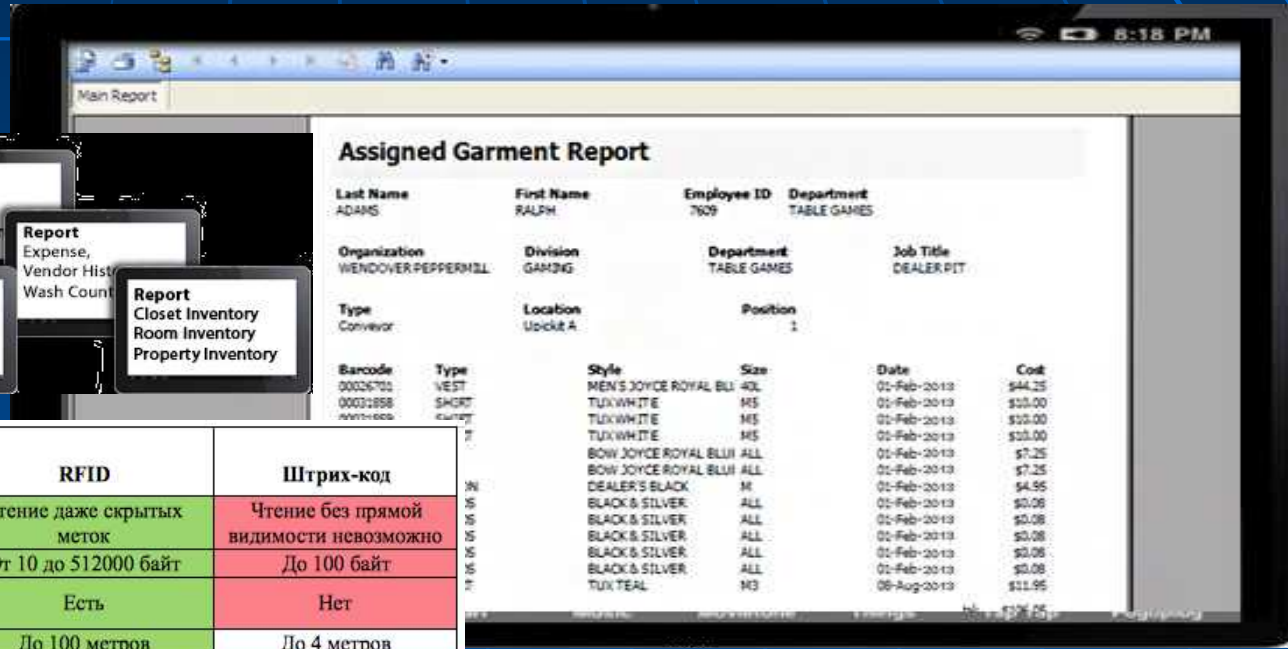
8:18 PM

Main Report

Assigned Garment Report

Last Name
ADAMS

First Name
RALPH

Employee ID
7609

Department
TABLE GAMES

Organization
WENDOVER PEPPERMILL

Division
GAMING

Department
TABLE GAMES

Job Title
DEALER PIT

Type
Conveyor

Location
Upickit A

Position
1

| Barcode | Type | Style | Size | Date | Cost |
|---|---|---|---|---|---|
| 00026701 | VEST | MEN'S JOYCE ROYAL BLU | 40L | 01-Feb-2013 | $44.25 |
| 00031858 | SHIRT | TUX WHITE | MS | 01-Feb-2013 | $10.00 |
| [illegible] | SHIRT | TUX WHITE | MS | 01-Feb-2013 | $10.00 |
| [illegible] | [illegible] | TUX WHITE | MS | 01-Feb-2013 | $10.00 |
| | | BOW JOYCE ROYAL BLUI | ALL | 01-Feb-2013 | $7.25 |
| | | BOW JOYCE ROYAL BLUI | ALL | 01-Feb-2013 | $7.25 |
| | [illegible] | DEALER'S BLACK | M | 01-Feb-2013 | $4.95 |
| | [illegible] | BLACK & SILVER | ALL | 01-Feb-2013 | $0.08 |
| | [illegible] | BLACK & SILVER | ALL | 01-Feb-2013 | $0.08 |
| | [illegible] | BLACK & SILVER | ALL | 01-Feb-2013 | $0.08 |
| | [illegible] | BLACK & SILVER | ALL | 01-Feb-2013 | $0.08 |
| | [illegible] | BLACK & SILVER | ALL | 01-Feb-2013 | $0.08 |
| | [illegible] | TUX TEAL | M3 | 08-Aug-2013 | $11.95 |

$106.95

Report
Expense,
Vendor Hist
Wash Count

Report
Closet Inventory
Room Inventory
Property Inventory

| RFID | Штрих-код |
|---|---|
| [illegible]тение даже скрытых меток | Чтение без прямой видимости невозможно |
| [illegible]т 10 до 512000 байт | До 100 байт |
| Есть | Нет |
| До 100 метров | До 4 метров |